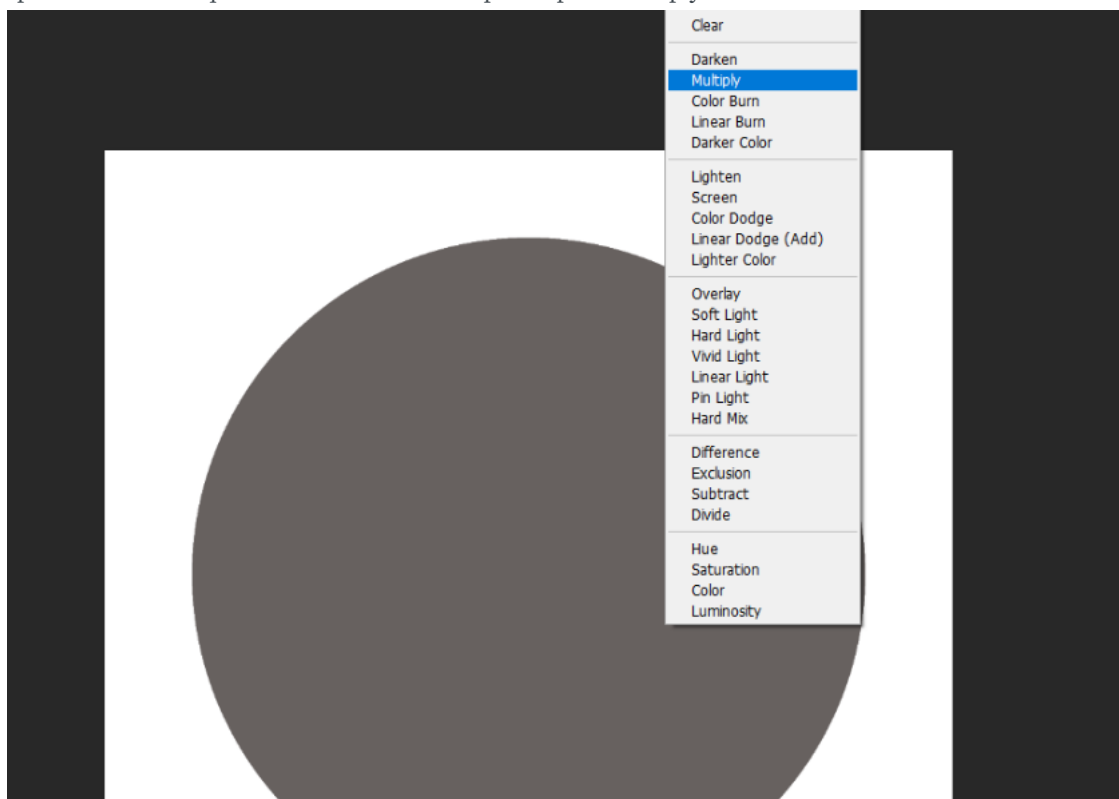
Clear

Darken
Multiply
Color Burn
Linear Burn
Darker Color

Lighten
Screen
Color Dodge
Linear Dodge (Add)
Lighter Color

Overlay
Soft Light
Hard Light
Vivid Light
Linear Light
Pin Light
Hard Mix

Difference
Exclusion
Subtract
Divide

Hue
Saturation
Color
Luminosity